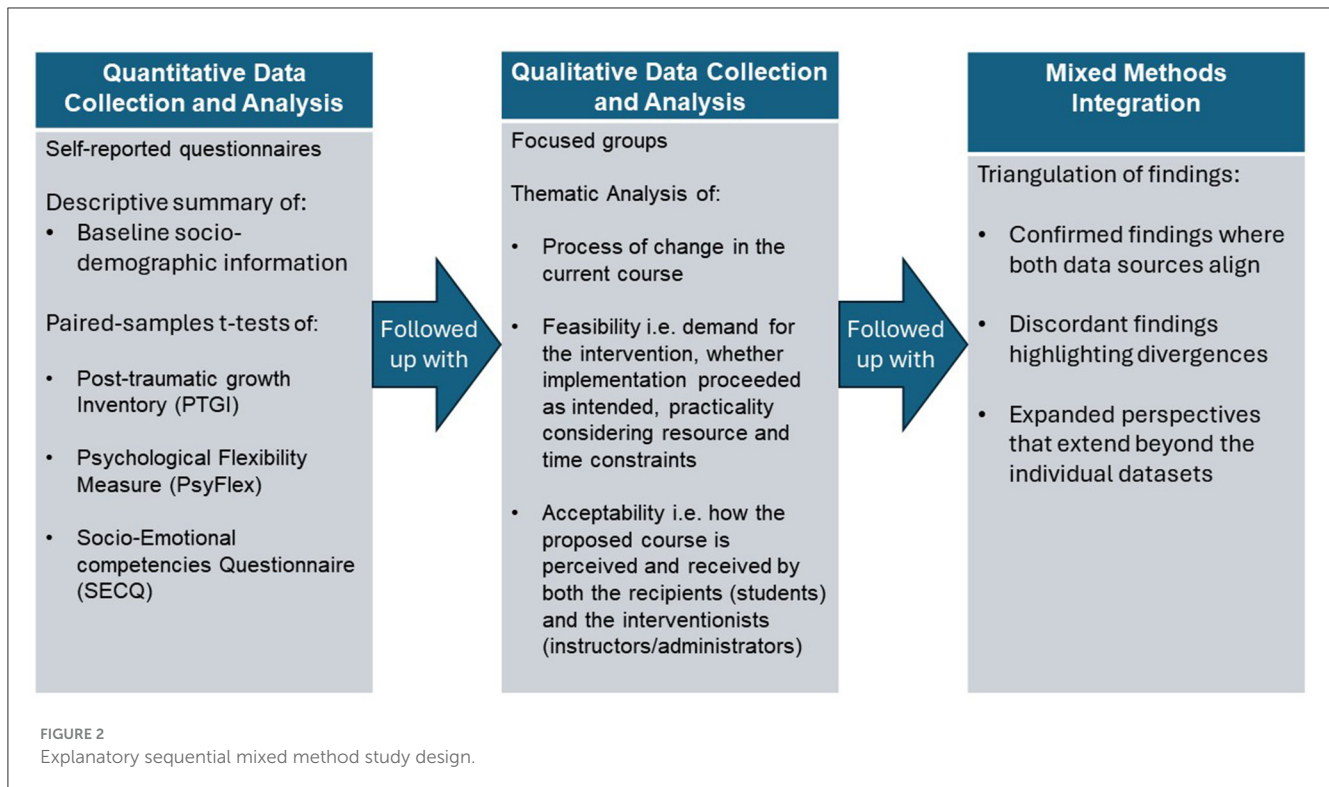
Quantitative Data Collection and Analysis

Self-reported questionnaires

Descriptive summary of:

• Baseline socio-demographic information

Paired-samples t-tests of:

• Post-traumatic growth Inventory (PTGI)

• Psychological Flexibility Measure (PsyFlex)

• Socio-Emotional competencies Questionnaire (SECQ)

Followed up with

Qualitative Data Collection and Analysis

Focused groups

Thematic Analysis of:

• Process of change in the current course

• Feasibility i.e. demand for the intervention, whether implementation proceeded as intended, practicality considering resource and time constraints

• Acceptability i.e. how the proposed course is perceived and received by both the recipients (students) and the interventionists (instructors/administrators)

Followed up with

Mixed Methods Integration

Triangulation of findings:

• Confirmed findings where both data sources align

• Discordant findings highlighting divergences

• Expanded perspectives that extend beyond the individual datasets

FIGURE 2
Explanatory sequential mixed method study design.